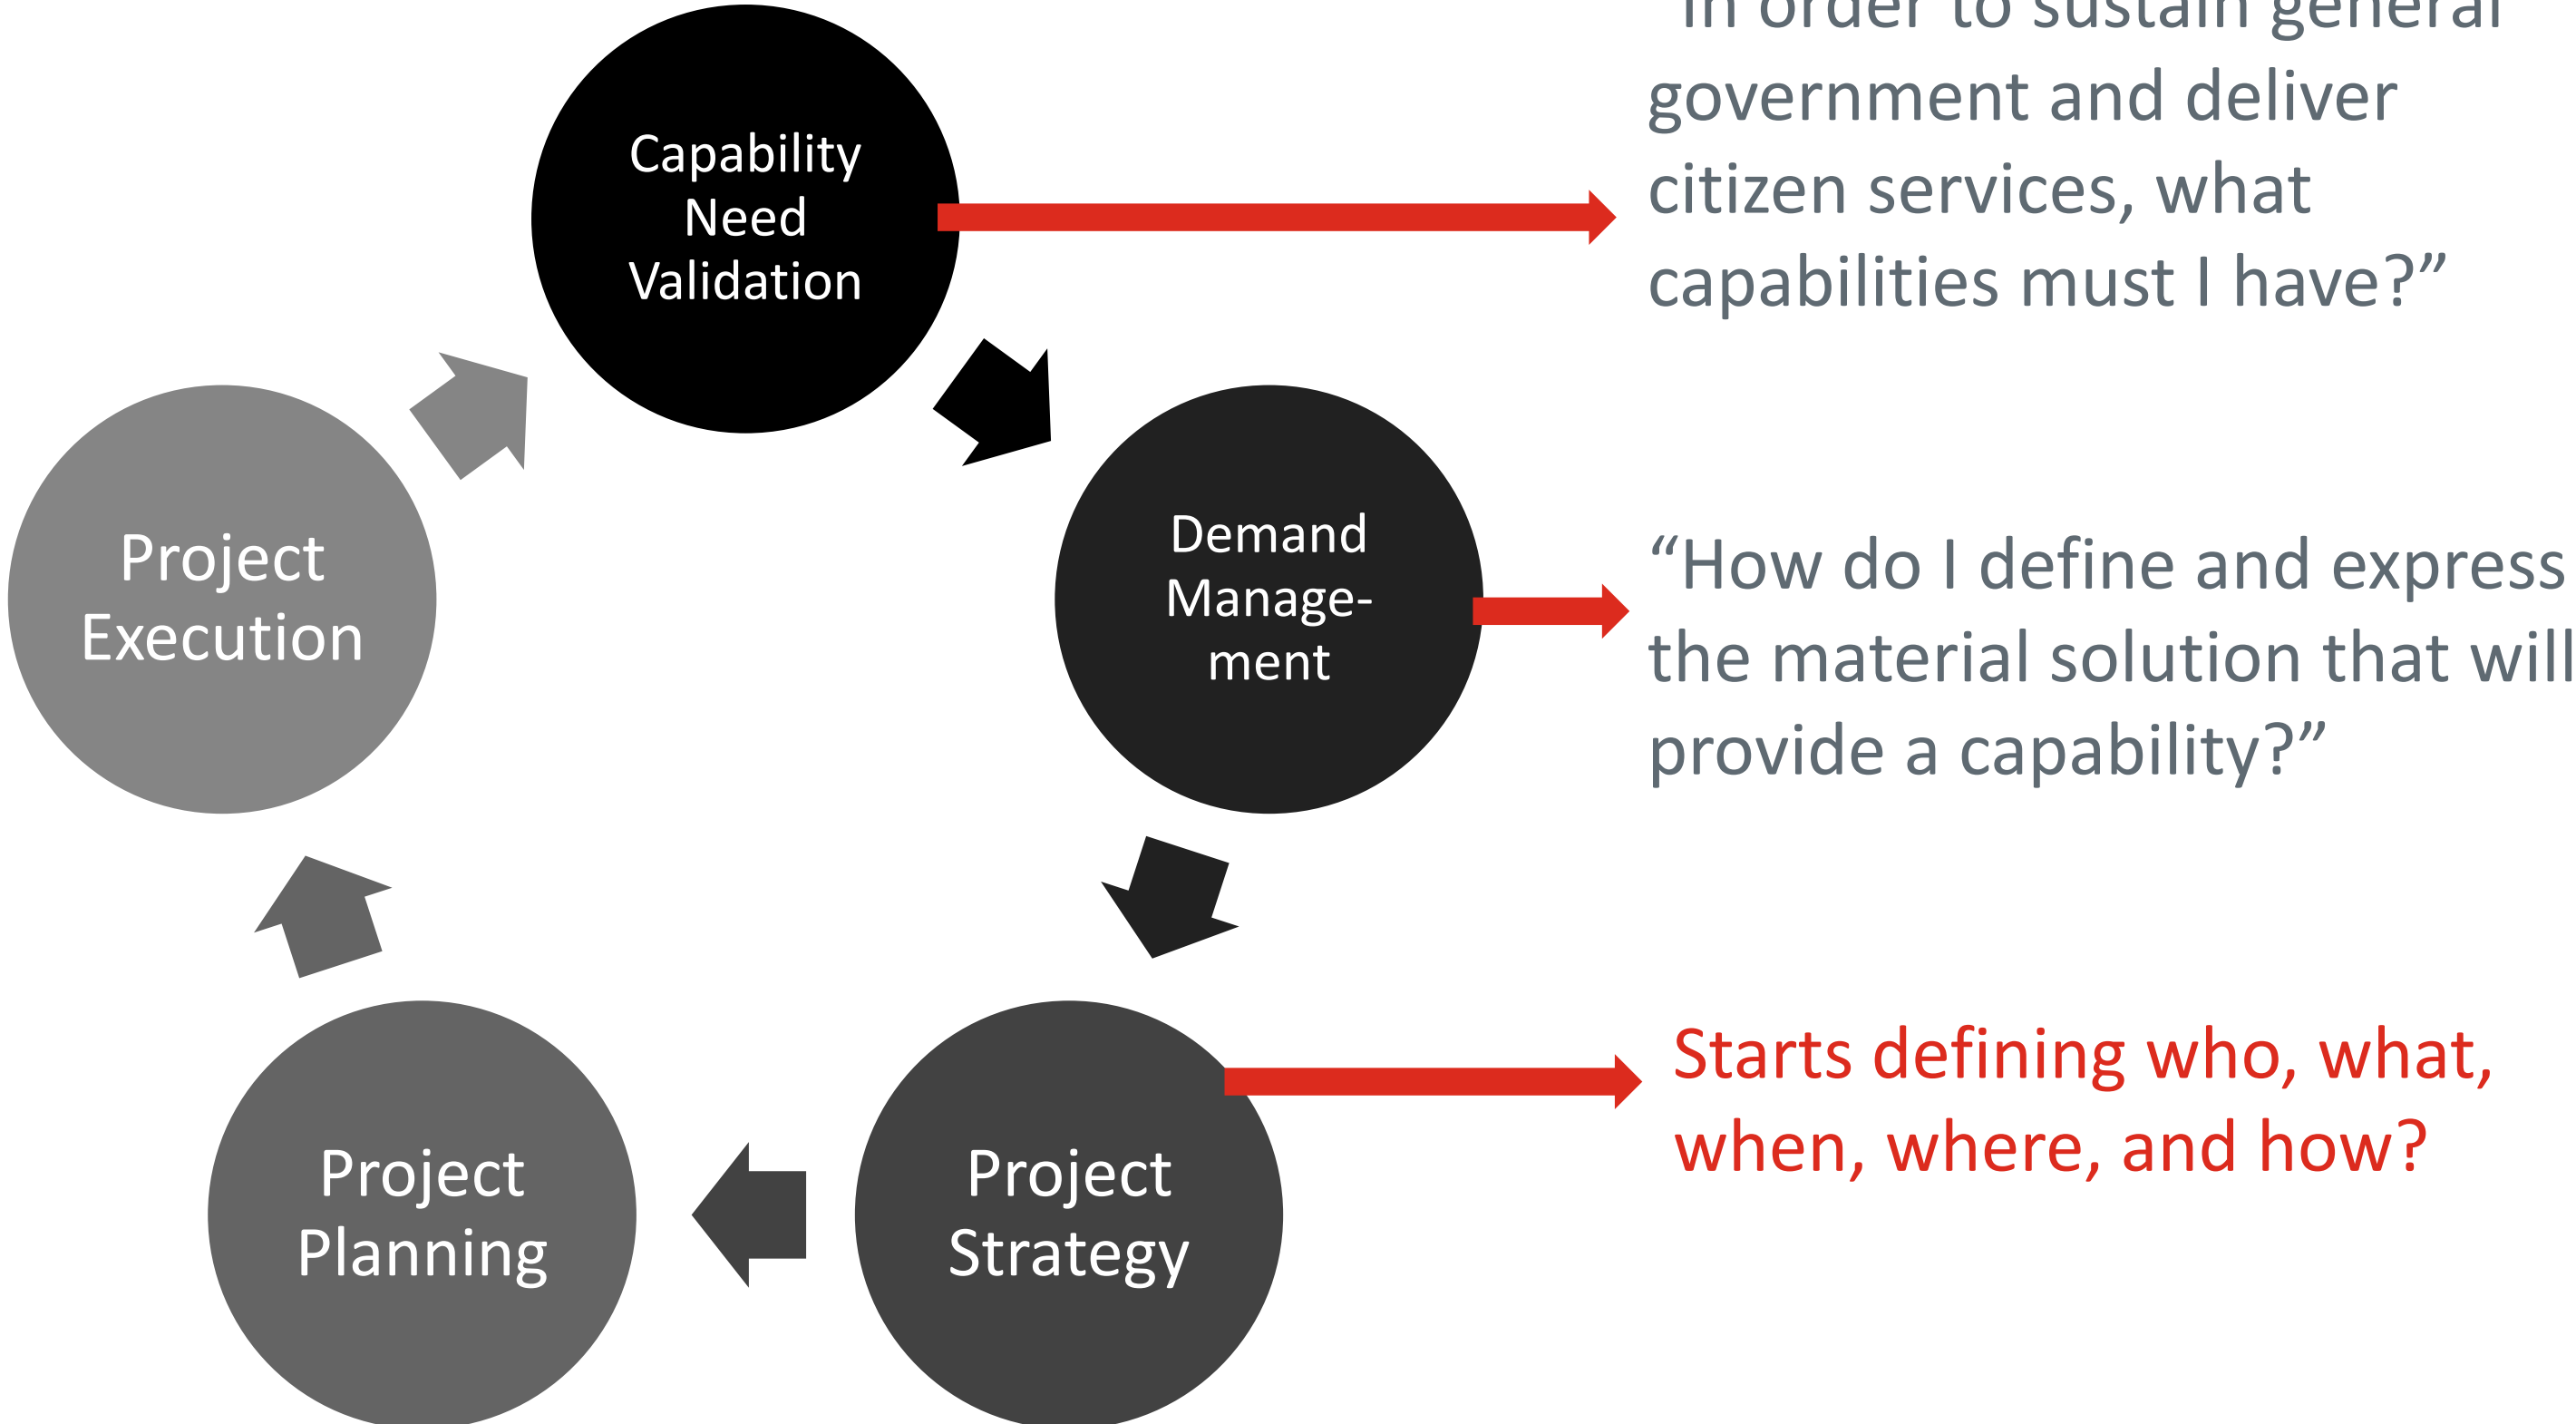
Capability Need Validation

"In order to sustain general government and deliver citizen services, what capabilities must I have?"

Demand Management

"How do I define and express the material solution that will provide a capability?"

Project Strategy

Starts defining who, what, when, where, and how?

Project Planning

Project Execution